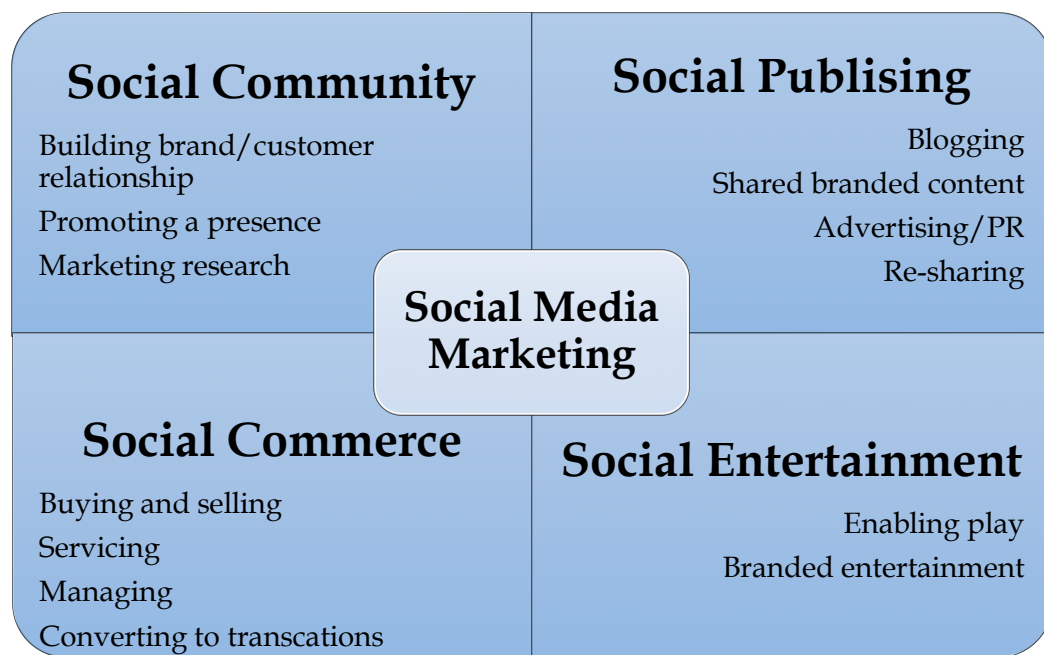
Social Community

Building brand/customer relationship

Promoting a presence

Marketing research

Social Publising

Blogging

Shared branded content

Advertising/PR

Re-sharing

Social Media Marketing

Social Commerce

Buying and selling

Servicing

Managing

Converting to transcations

Social Entertainment

Enabling play

Branded entertainment